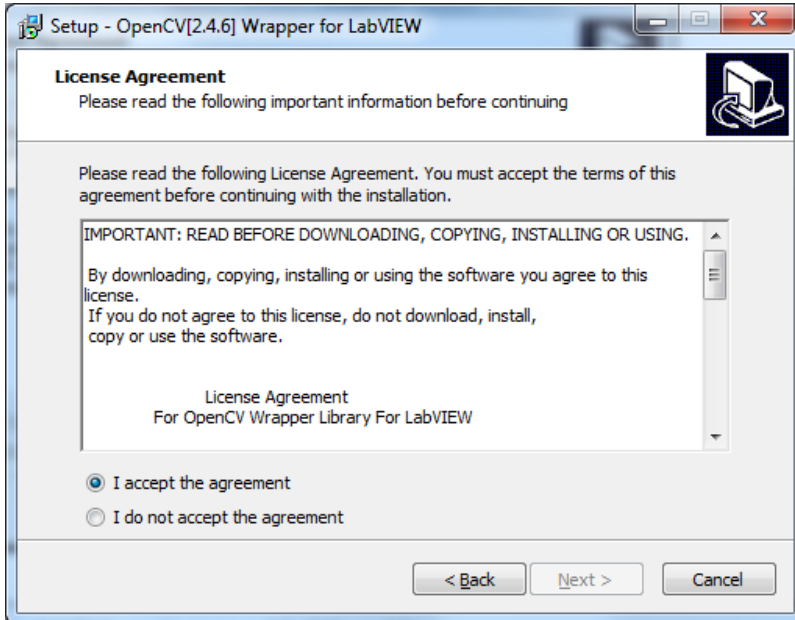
Setup - OpenCV[2.4.6] Wrapper for LabVIEW

License Agreement
Please read the following important information before continuing

Please read the following License Agreement. You must accept the terms of this agreement before continuing with the installation.

IMPORTANT: READ BEFORE DOWNLOADING, COPYING, INSTALLING OR USING.

By downloading, copying, installing or using the software you agree to this license.
If you do not agree to this license, do not download, install, copy or use the software.

License Agreement
For OpenCV Wrapper Library For LabVIEW

I accept the agreement

I do not accept the agreement

< Back

Next >

Cancel